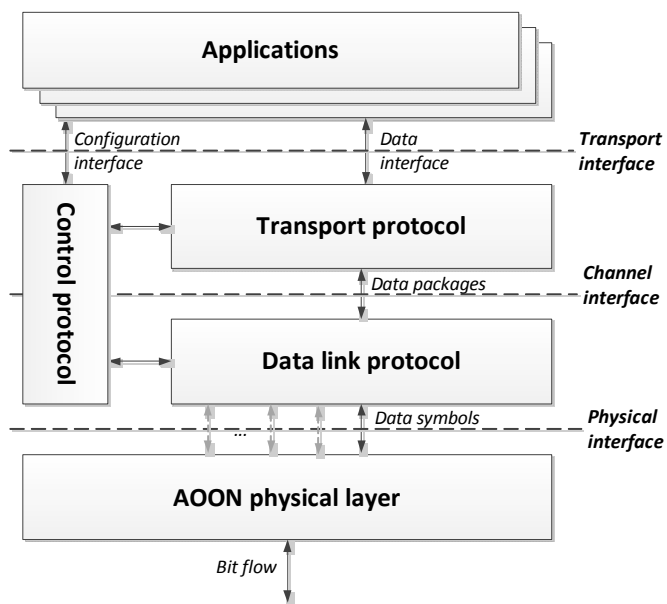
Applications

Configuration interface

Data interface

Transport interface

Control protocol

Transport protocol

Data packages

Channel interface

Data link protocol

...

Data symbols

Physical interface

AOON physical layer

Bit flow